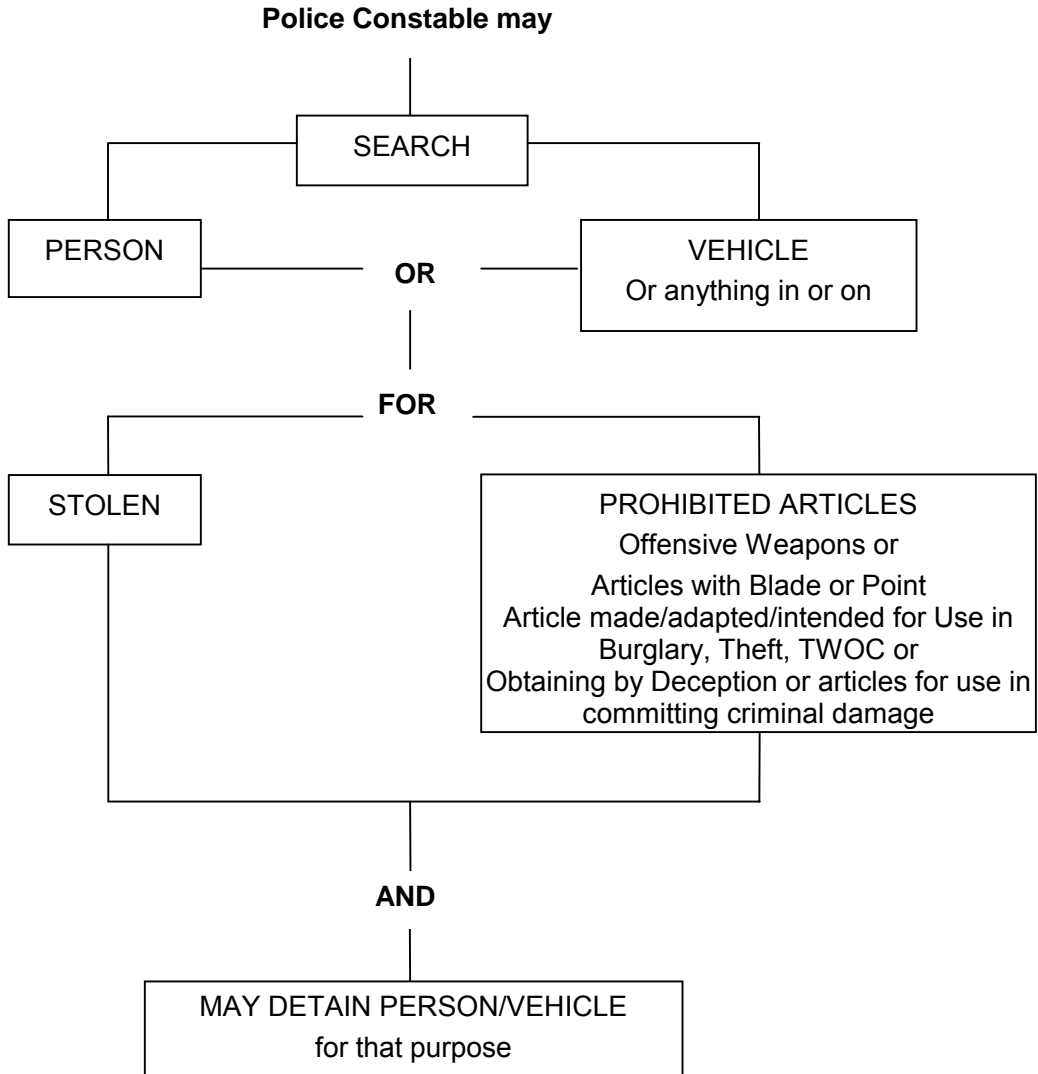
Police Constable may

SEARCH

PERSON

OR

VEHICLE
Or anything in or on

FOR

STOLEN

PROHIBITED ARTICLES
Offensive Weapons or
Articles with Blade or Point
Article made/adapted/intended for Use in Burglary, Theft, TWOC or Obtaining by Deception or articles for use in committing criminal damage

AND

MAY DETAIN PERSON/VEHICLE
for that purpose